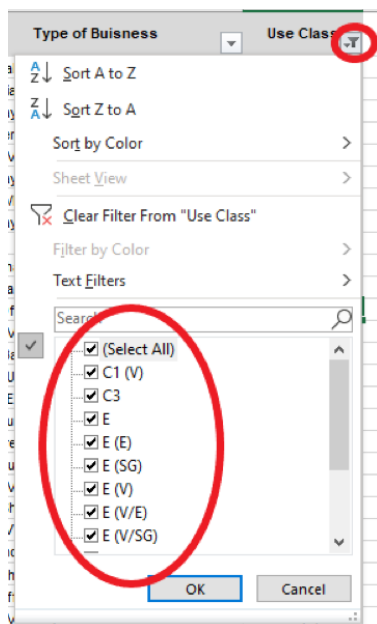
Type of Buisness

Use Class

Sort A to Z

Sort Z to A

Sort by Color

Sheet View

Clear Filter From "Use Class"

Filter by Color

Text Filters

Search

(Select All)

C1 (V)

C3

E

E (E)

E (SG)

E (V)

E (V/E)

E (V/SG)

OK

Cancel